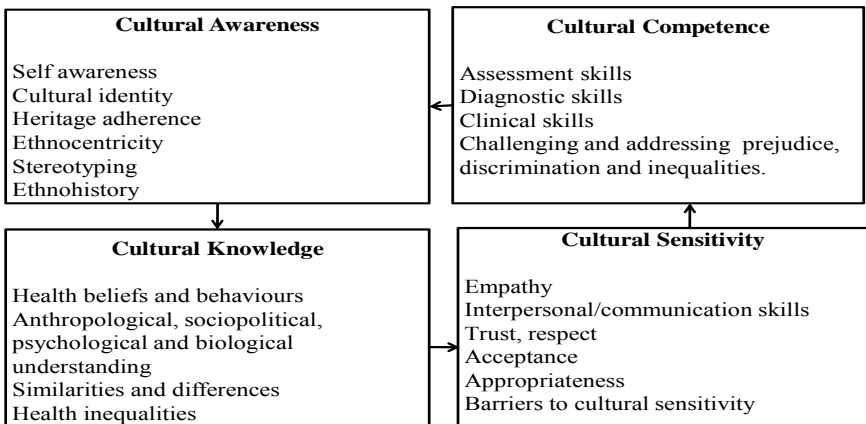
Cultural Awareness

Self awareness
Cultural identity
Heritage adherence
Ethnocentricity
Stereotyping
Ethnohistory

Cultural Competence

Assessment skills
Diagnostic skills
Clinical skills
Challenging and addressing prejudice, discrimination and inequalities.

Cultural Knowledge

Health beliefs and behaviours
Anthropological, sociopolitical, psychological and biological understanding
Similarities and differences
Health inequalities

Cultural Sensitivity

Empathy
Interpersonal/communication skills
Trust, respect
Acceptance
Appropriateness
Barriers to cultural sensitivity